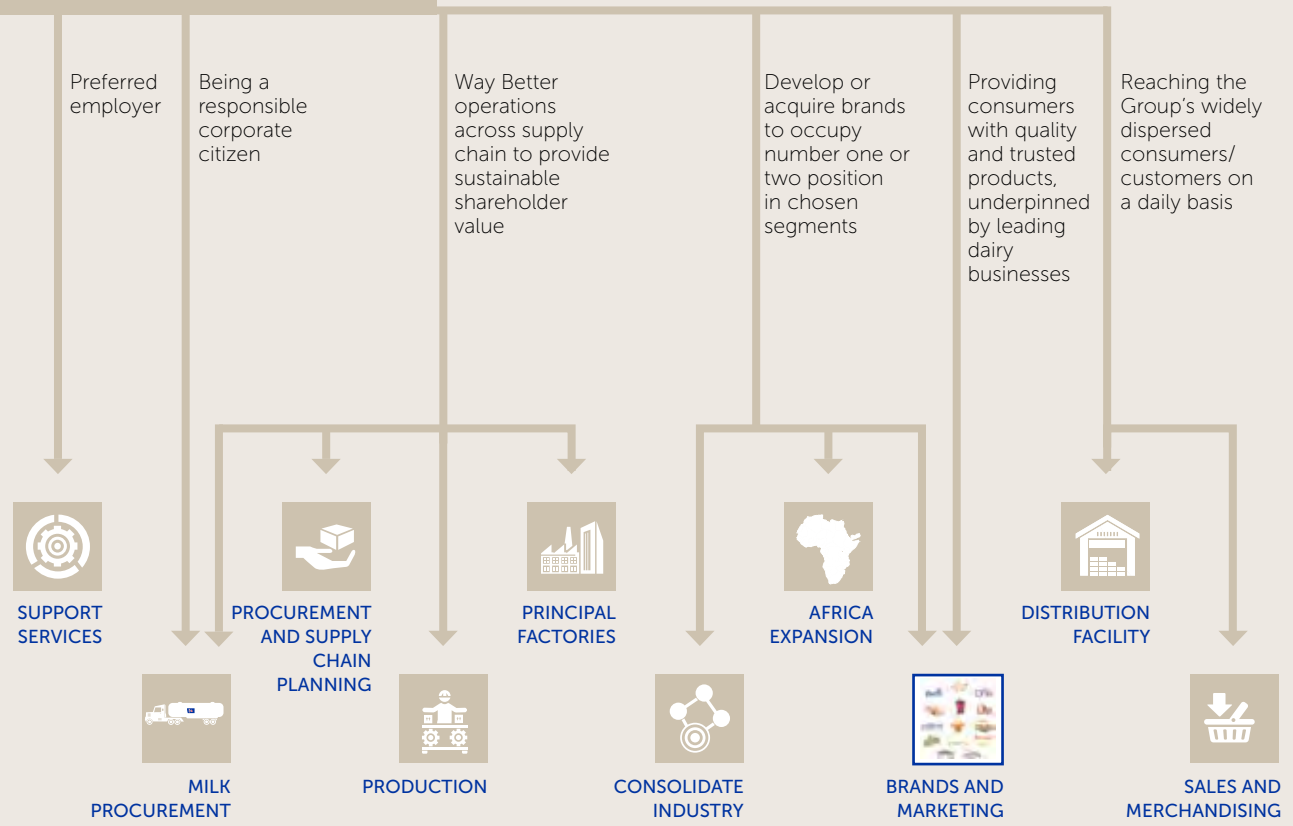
Preferred employer

Being a responsible corporate citizen

Way Better operations across supply chain to provide sustainable shareholder value

Develop or acquire brands to occupy number one or two position in chosen segments

Providing consumers with quality and trusted products, underpinned by leading dairy businesses

Reaching the Group's widely dispersed consumers/ customers on a daily basis

SUPPORT SERVICES

PROCUREMENT AND SUPPLY CHAIN PLANNING

PRINCIPAL FACTORIES

AFRICA EXPANSION

DISTRIBUTION FACILITY

MILK PROCUREMENT

PRODUCTION

CONSOLIDATE INDUSTRY

BRANDS AND MARKETING

SALES AND MERCHANDISING